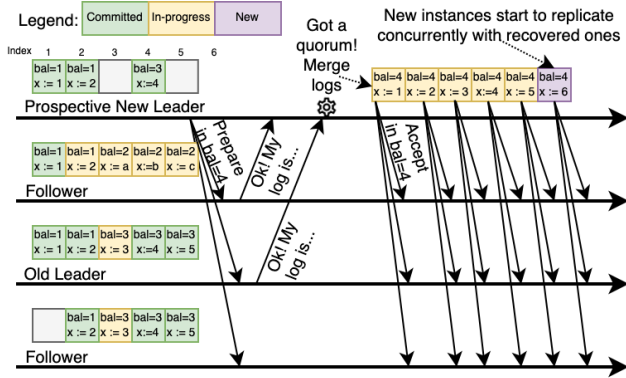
Legend: Committed In-progress New

New instances start to replicate concurrently with recovered ones

Got a quorum! Merge logs

Index 1 2 3 4 5 6

bal=1 x := 1 | bal=1 x := 2 | | bal=3 x:=4

Prospective New Leader

bal=4 x := 1 | bal=4 x := 2 | bal=4 x := 3 | bal=4 x:=4 | bal=4 x := 5 | bal=4 x := 6

Prepare in bal=4

Ok! My log is...

Accept in bal=4

bal=1 x := 1 | bal=1 x := 2 | bal=2 x := a | bal=2 x:=b | bal=2 x := c

Follower

bal=1 x := 1 | bal=1 x := 2 | bal=3 x := 3 | bal=3 x:=4 | bal=3 x := 5

Ok! My log is...

Old Leader

| bal=1 x := 2 | bal=3 x := 3 | bal=3 x:=4 | bal=3 x := 5

Follower